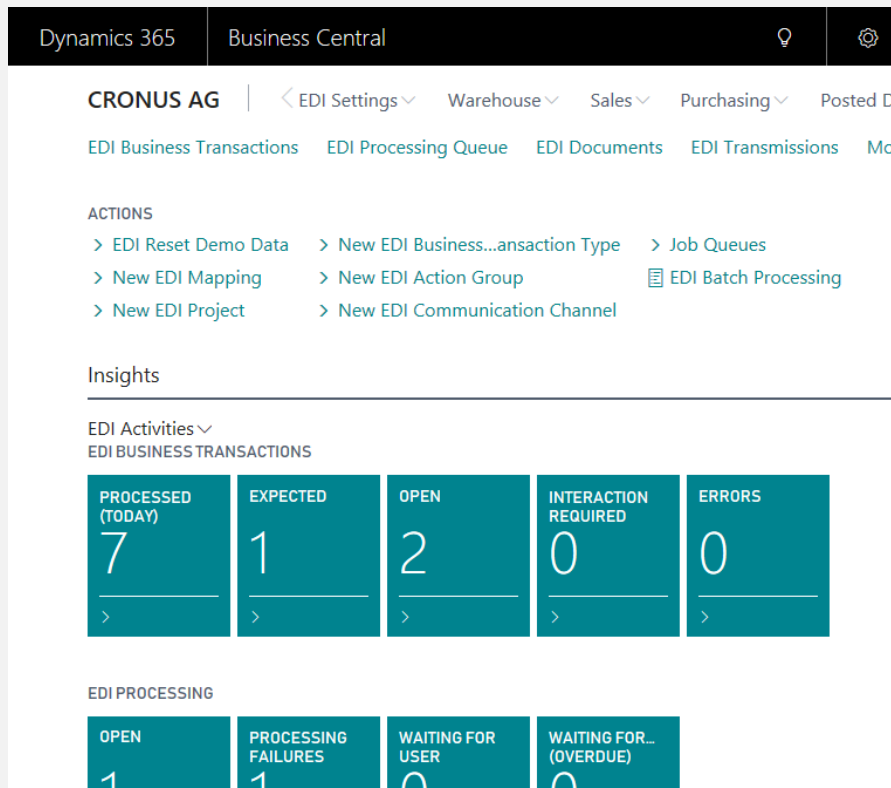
Dynamics 365 | Business Central

CRONUS AG | EDI Settings Warehouse Sales Purchasing Posted D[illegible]

EDI Business Transactions EDI Processing Queue EDI Documents EDI Transmissions Mo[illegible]

ACTIONS
> EDI Reset Demo Data
> New EDI Mapping
> New EDI Project
> New EDI Business...ansaction Type
> New EDI Action Group
> New EDI Communication Channel
> Job Queues
EDI Batch Processing

Insights

EDI Activities
EDI BUSINESS TRANSACTIONS

| PROCESSED (TODAY) | EXPECTED | OPEN | INTERACTION REQUIRED | ERRORS |
|---|---|---|---|---|
| 7 | 1 | 2 | 0 | 0 |
| > | > | > | > | > |

EDI PROCESSING

| OPEN | PROCESSING FAILURES | WAITING FOR USER | WAITING FOR... (OVERDUE) |
|---|---|---|---|
| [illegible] | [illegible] | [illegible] | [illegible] |